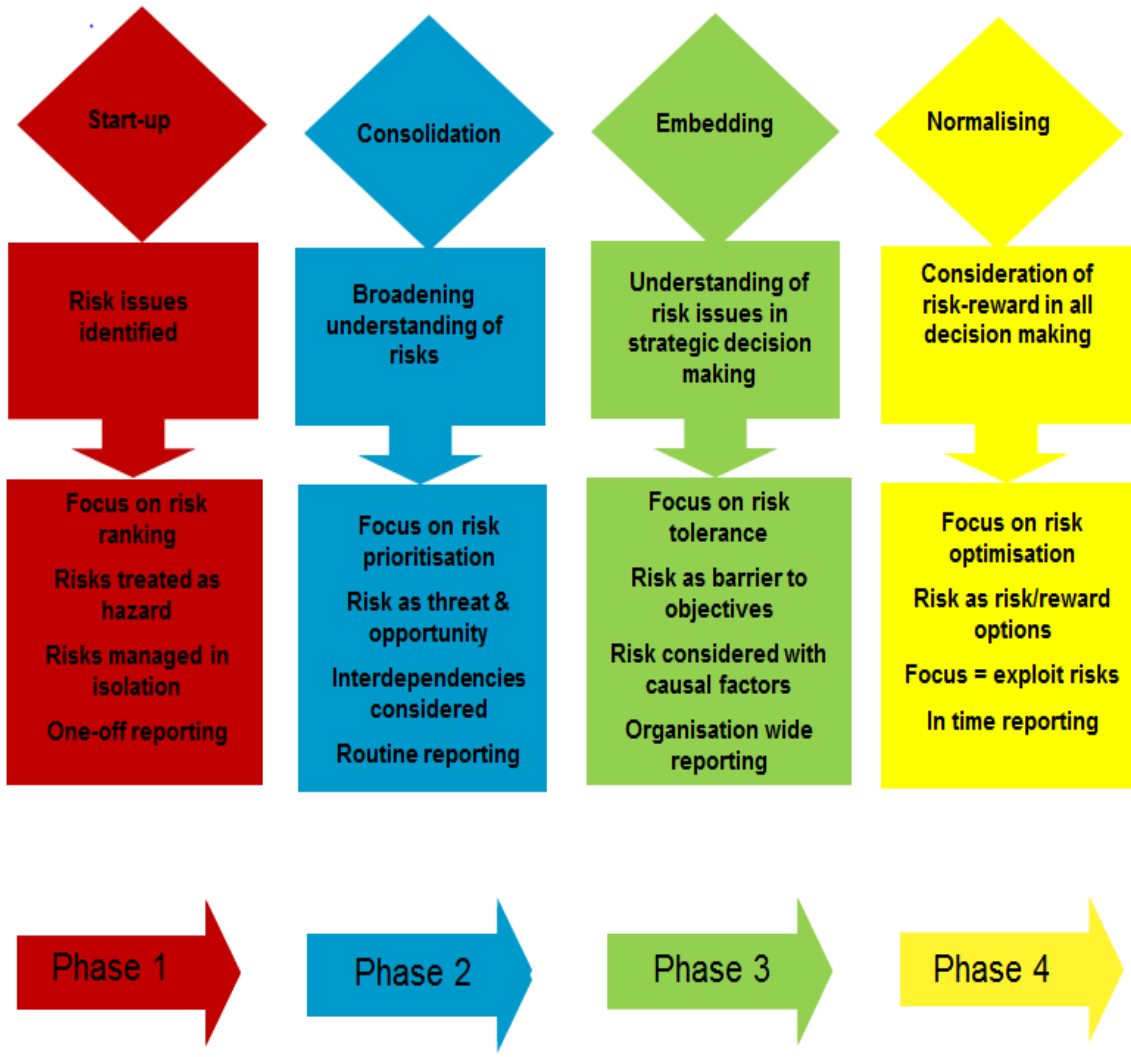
Start-up

Risk issues identified

Focus on risk ranking

Risks treated as hazard

Risks managed in isolation

One-off reporting

Phase 1

Consolidation

Broadening understanding of risks

Focus on risk prioritisation

Risk as threat & opportunity

Interdependencies considered

Routine reporting

Phase 2

Embedding

Understanding of risk issues in strategic decision making

Focus on risk tolerance

Risk as barrier to objectives

Risk considered with causal factors

Organisation wide reporting

Phase 3

Normalising

Consideration of risk-reward in all decision making

Focus on risk optimisation

Risk as risk/reward options

Focus = exploit risks

In time reporting

Phase 4